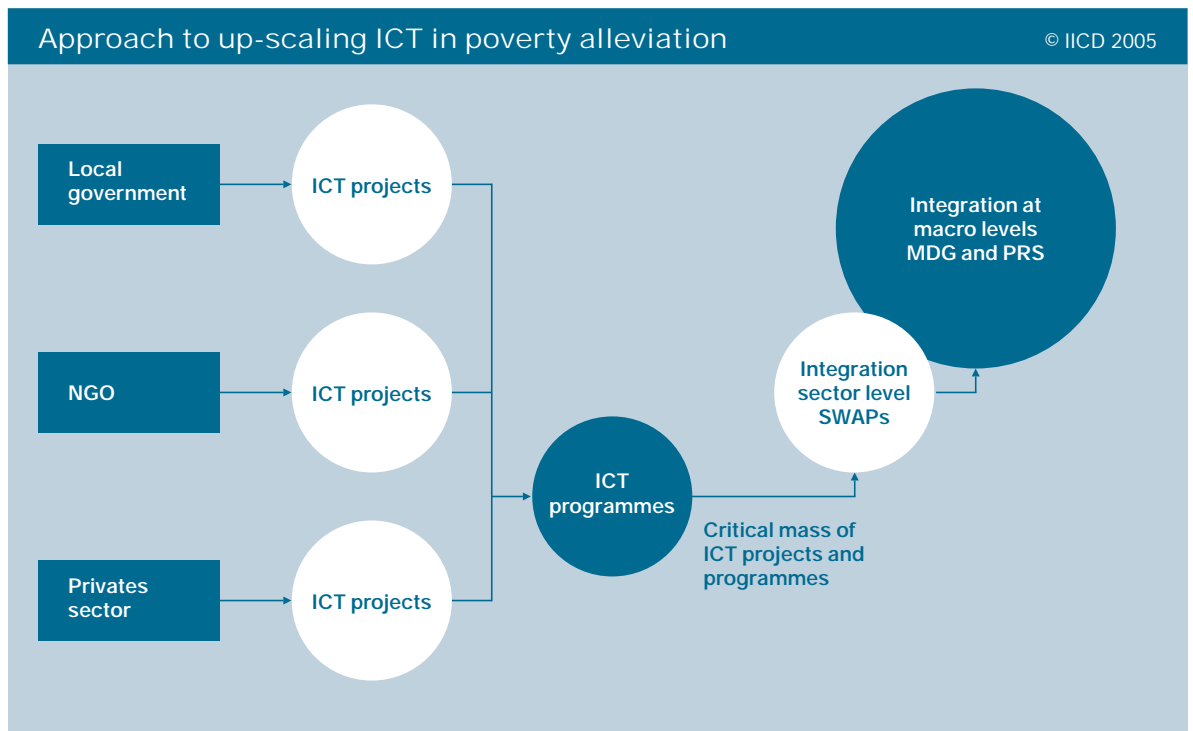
Approach to up-scaling ICT in poverty alleviation

© IICD 2005

Local government

ICT projects

NGO

ICT projects

Privates sector

ICT projects

ICT programmes

Critical mass of ICT projects and programmes

Integration sector level SWAPs

Integration at macro levels MDG and PRS